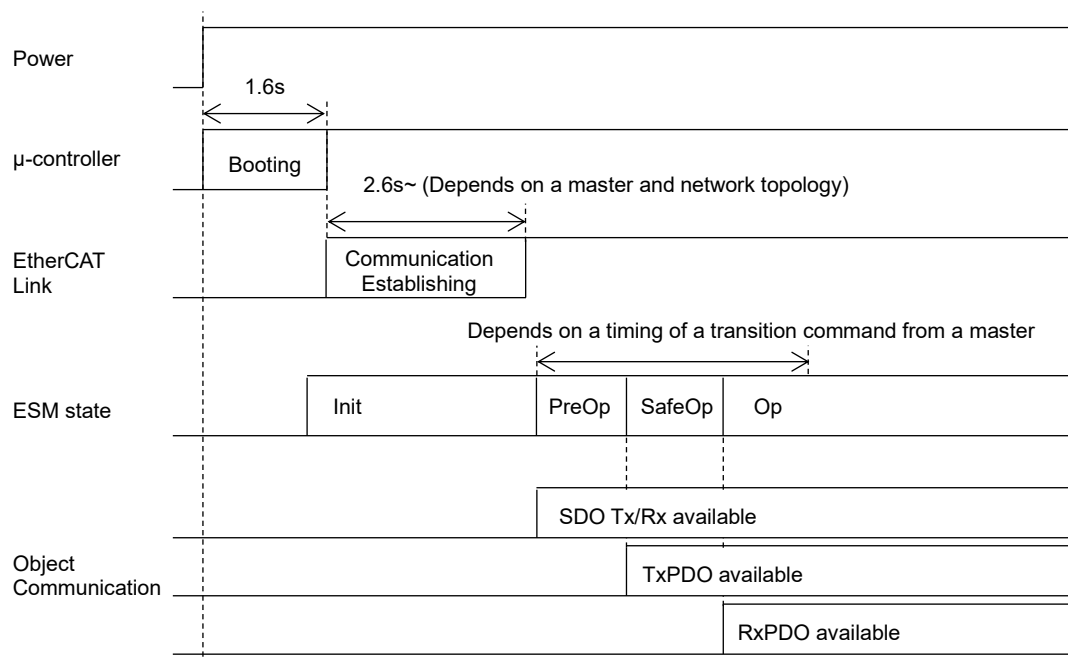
Power

1.6s

μ-controller

Booting

2.6s~ (Depends on a master and network topology)

EtherCAT Link

Communication Establishing

Depends on a timing of a transition command from a master

ESM state

Init

PreOp

SafeOp

Op

SDO Tx/Rx available

Object Communication

TxPDO available

RxPDO available